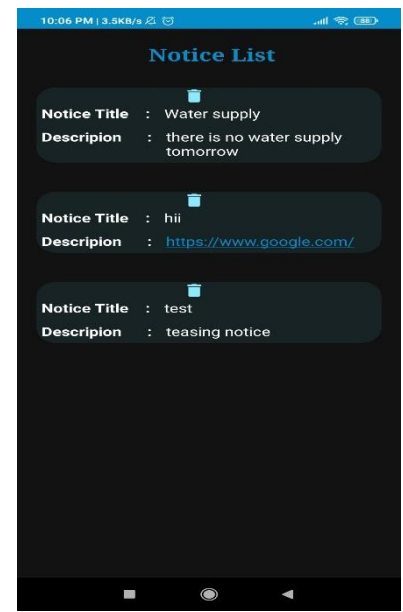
10:06 PM | 3.5KB/s

Notice List

Notice Title : Water supply
Descripion : there is no water supply tomorrow

Notice Title : hii
Descripion : https://www.google.com/

Notice Title : test
Descripion : teasing notice